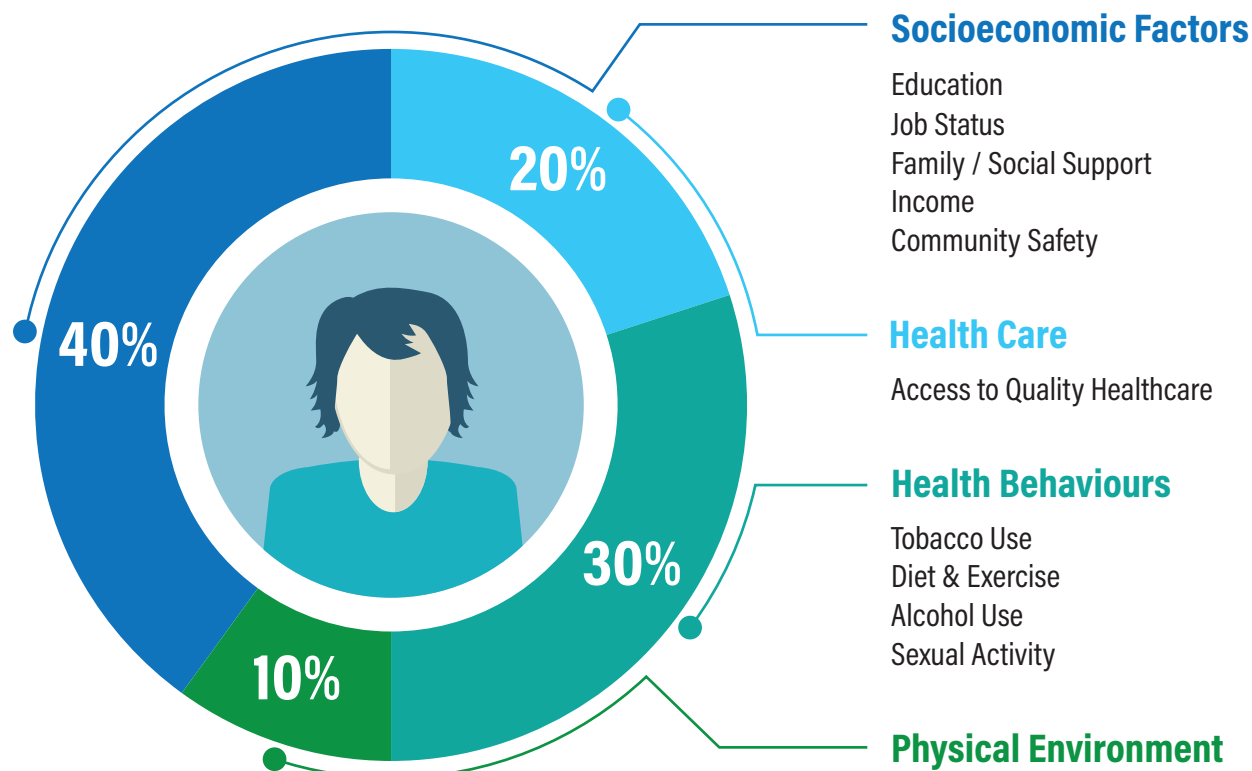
20%

40%

30%

10%

Socioeconomic Factors

Education
Job Status
Family / Social Support
Income
Community Safety

Health Care

Access to Quality Healthcare

Health Behaviours

Tobacco Use
Diet & Exercise
Alcohol Use
Sexual Activity

Physical Environment